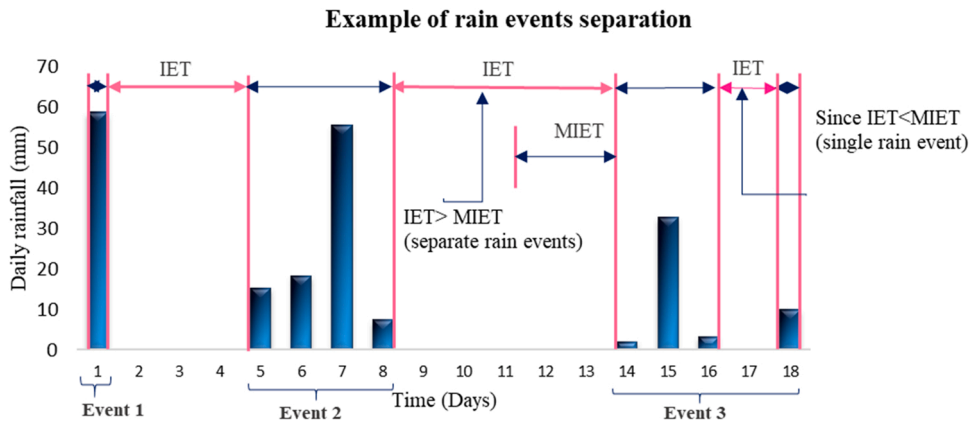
Example of rain events separation

70
60
50
40
30
20
10
0

Daily rainfall (mm)

IET
IET
IET
MIET

Since IET<MIET (single rain event)

IET> MIET (separate rain events)

1 2 3 4 5 6 7 8 9 10 11 12 13 14 15 16 17 18

Time (Days)

Event 1
Event 2
Event 3